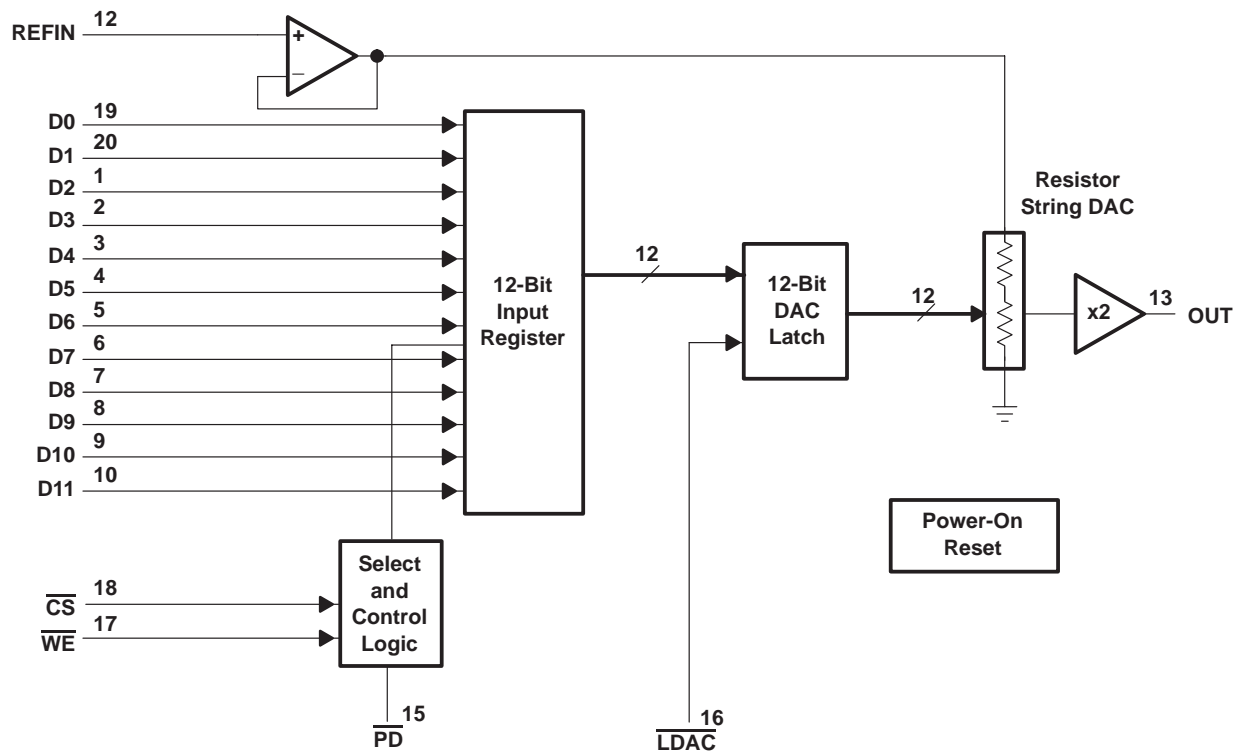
REFIN 12

+

−

D0 19
D1 20
D2 1
D3 2
D4 3
D5 4
D6 5
D7 6
D8 7
D9 8
D10 9
D11 10

12-Bit Input Register

12

12-Bit DAC Latch

12

Resistor String DAC

x2

13 OUT

Power-On Reset

$\overline{CS}$ 18
$\overline{WE}$ 17

Select and Control Logic

$\overline{PD}$ 15

$\overline{LDAC}$ 16